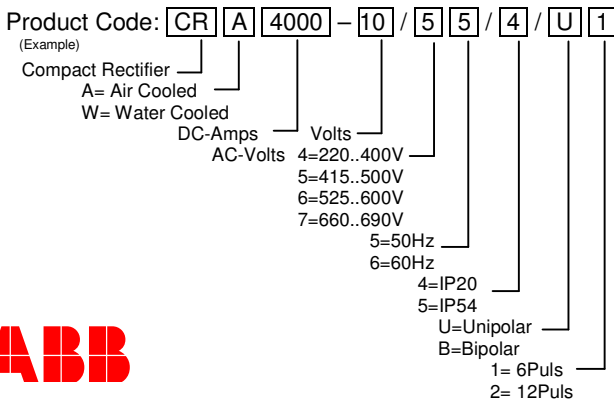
Product Code: CR A 4000 – 10 / 5 5 / 4 / U 1
(Example)

Compact Rectifier
A= Air Cooled
W= Water Cooled
DC-Amps
Volts
AC-Volts 4=220..400V
5=415..500V
6=525..600V
7=660..690V
5=50Hz
6=60Hz
4=IP20
5=IP54
U=Unipolar
B=Bipolar
1= 6Puls
2= 12Puls

ABB